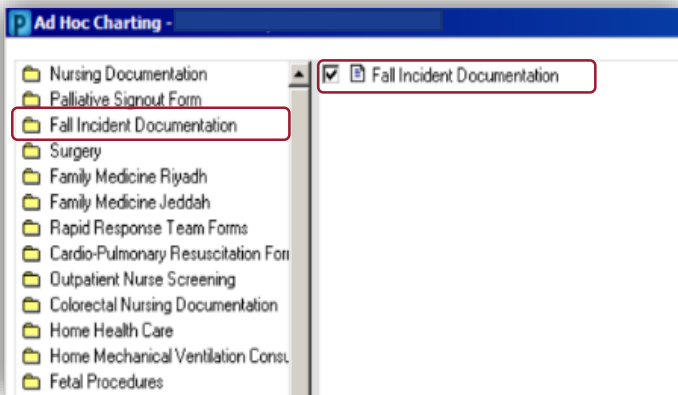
P Ad Hoc Charting -

Nursing Documentation
Palliative Signout Form
Fall Incident Documentation
Surgery
Family Medicine Riyadh
Family Medicine Jeddah
Rapid Response Team Forms
Cardio-Pulmonary Resuscitation Forr
Outpatient Nurse Screening
Colorectal Nursing Documentation
Home Health Care
Home Mechanical Ventilation Consu
Fetal Procedures

Fall Incident Documentation